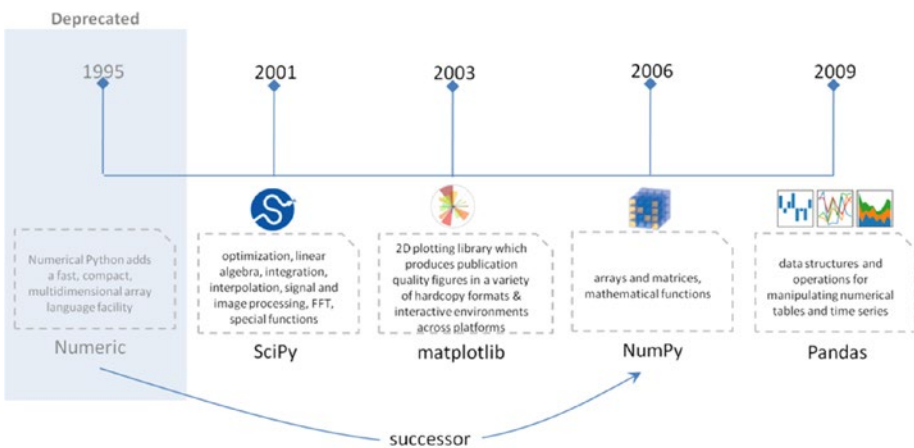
Deprecated

1995

2001

2003

2006

2009

Numerical Python adds a fast, compact, multidimensional array language facility

Numeric

optimization, linear algebra, integration, interpolation, signal and image processing, FFT, special functions

SciPy

2D plotting library which produces publication quality figures in a variety of hardcopy formats & interactive environments across platforms

matplotlib

arrays and matrices, mathematical functions

NumPy

data structures and operations for manipulating numerical tables and time series

Pandas

successor